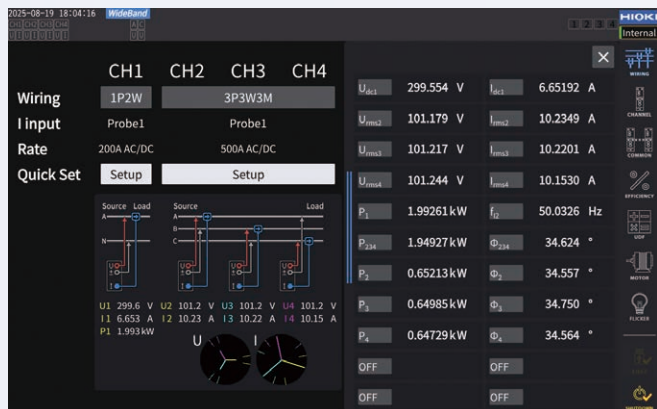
2025-08-19 18:04:16 WideBand

1 2 3 4 HIOKI Internal

CH1 CH2 CH3 CH4

Wiring 1P2W 3P3W3M

I input Probe1 Probe1

Rate 200A AC/DC 500A AC/DC

Quick Set Setup Setup

Source Load
A
N

Source Load
A
B
C

U1 299.6 V U2 101.2 V U3 101.2 V U4 101.2 V
I1 6.653 A I2 10.23 A I3 10.22 A I4 10.15 A
P1 1.993kW

U I

| | | | |
|---|---|---|---|
| $U_{dc1}$ | 299.554 V | $I_{dc1}$ | 6.65192 A |
| $U_{rms2}$ | 101.179 V | $I_{rms2}$ | 10.2349 A |
| $U_{rms3}$ | 101.217 V | $I_{rms3}$ | 10.2201 A |
| $U_{rms4}$ | 101.244 V | $I_{rms4}$ | 10.1530 A |
| $P_1$ | 1.99261 kW | $f_{I2}$ | 50.0326 Hz |
| $P_{234}$ | 1.94927 kW | $\Phi_{234}$ | 34.624 ° |
| $P_2$ | 0.65213 kW | $\Phi_2$ | 34.557 ° |
| $P_3$ | 0.64985 kW | $\Phi_3$ | 34.750 ° |
| $P_4$ | 0.64729 kW | $\Phi_4$ | 34.564 ° |
| OFF | | OFF | |
| OFF | | OFF | |

WIRING
CHANNEL
COMMON
EFFICIENCY
UDF
MOTOR
FLICKER